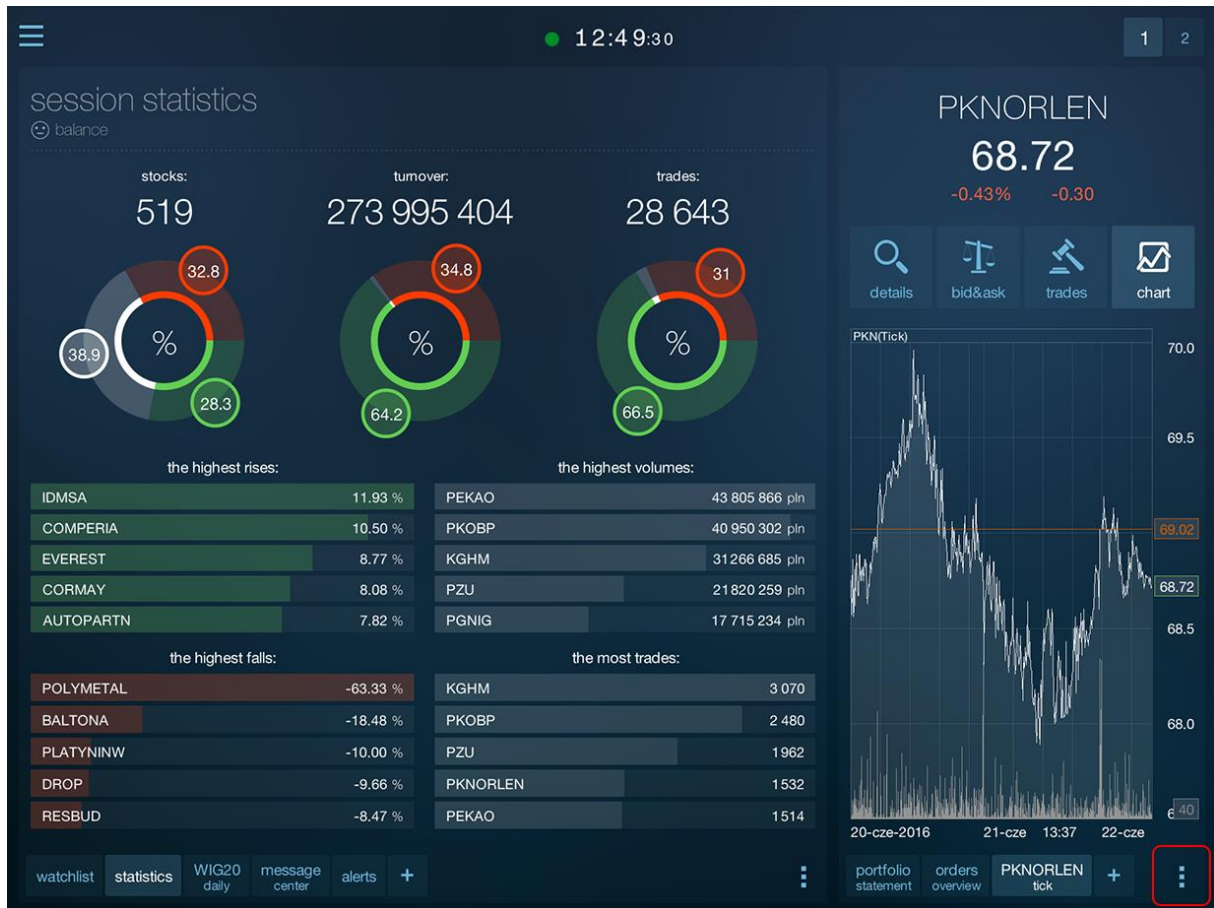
12:49:30

1 2

session statistics
balance

stocks:
519

turnover:
273 995 404

trades:
28 643

32.8
38.9
%
28.3

34.8
%
64.2

31
%
66.5

the highest rises:

| | |
|---|---|
| IDMSA | 11.93 % |
| COMPERIA | 10.50 % |
| EVEREST | 8.77 % |
| CORMAY | 8.08 % |
| AUTOPARTN | 7.82 % |

the highest volumes:

| | |
|---|---|
| PEKAO | 43 805 866 pln |
| PKOBP | 40 950 302 pln |
| KGHM | 31 266 685 pln |
| PZU | 21 820 259 pln |
| PGNIG | 17 715 234 pln |

the highest falls:

| | |
|---|---|
| POLYMETAL | -63.33 % |
| BALTONA | -18.48 % |
| PLATYNINW | -10.00 % |
| DROP | -9.66 % |
| RESBUD | -8.47 % |

the most trades:

| | |
|---|---|
| KGHM | 3 070 |
| PKOBP | 2 480 |
| PZU | 1 962 |
| PKNORLEN | 1 532 |
| PEKAO | 1 514 |

watchlist statistics WIG20 daily message center alerts +

PKNORLEN
68.72
-0.43% -0.30

details bid&ask trades chart

PKN(Tick)
70.0
69.5
69.02
68.72
68.5
68.0
40
20-cze-2016 21-cze 13:37 22-cze

portfolio statement orders overview PKNORLEN tick +